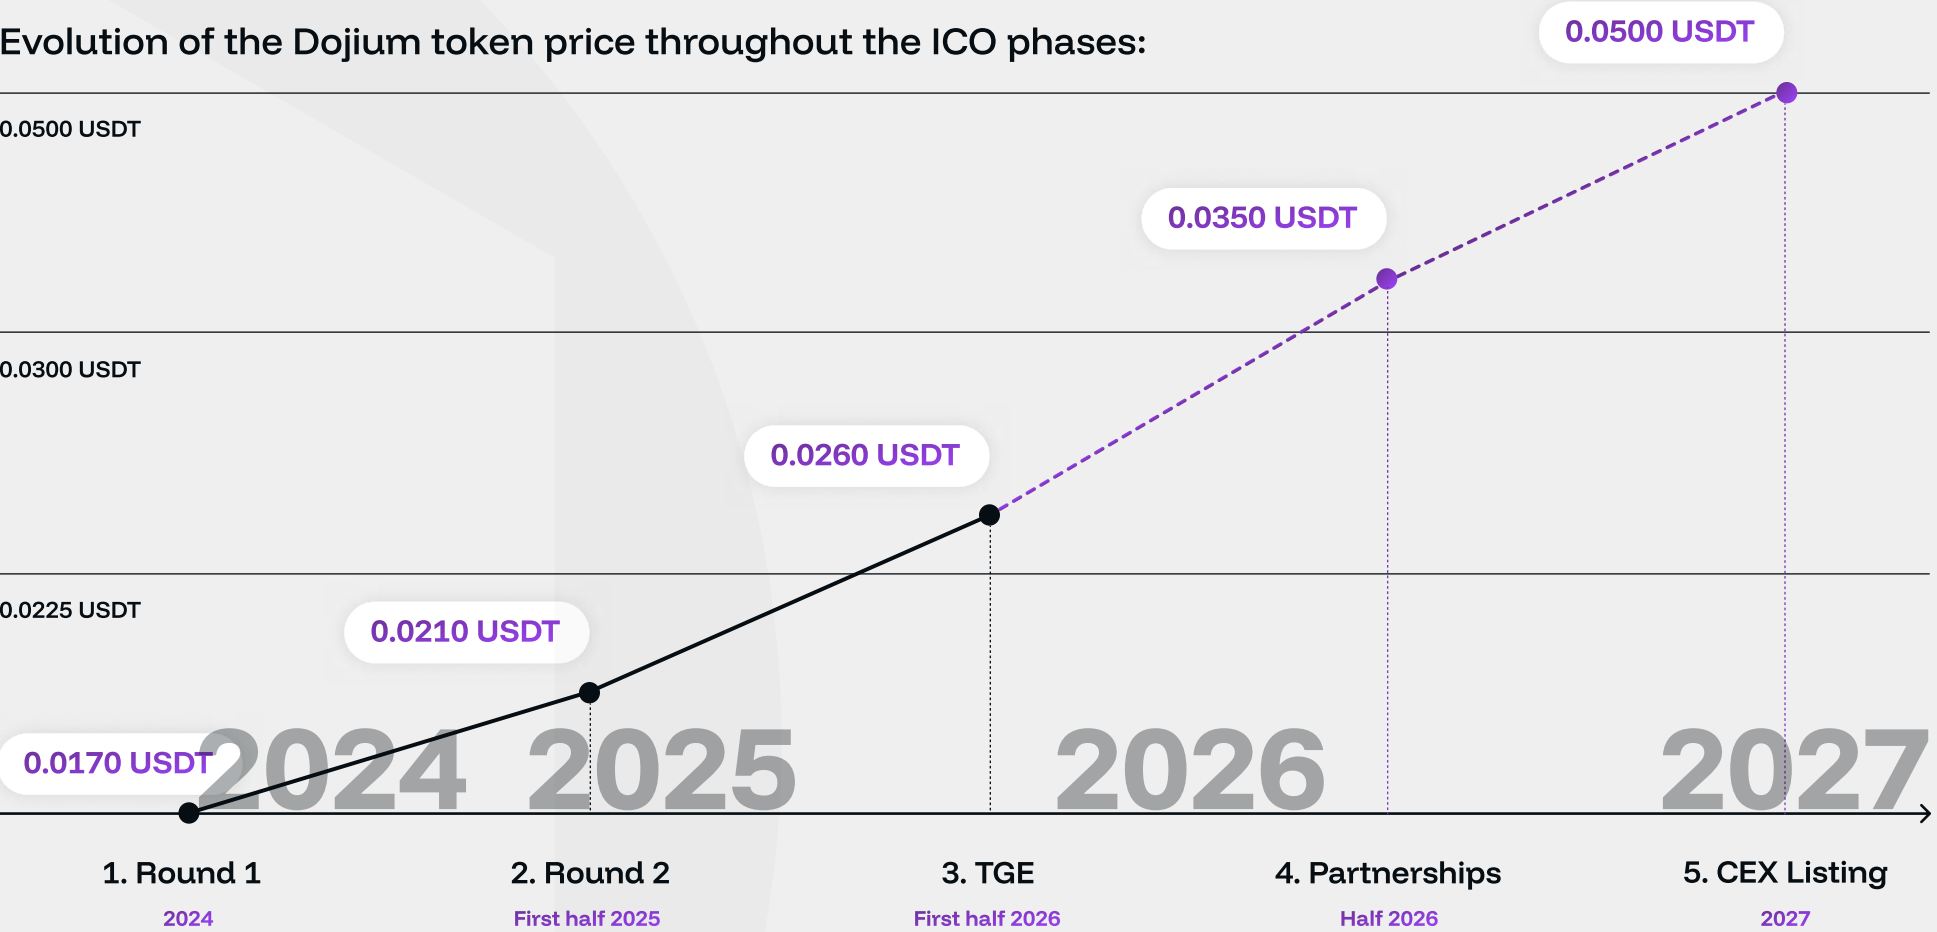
Evolution of the Dojium token price throughout the ICO phases:

0.0500 USDT

0.0500 USDT

0.0350 USDT

0.0300 USDT

0.0260 USDT

0.0225 USDT

0.0210 USDT

0.0170 USDT

2024 2025 2026 2027

1. Round 1
2024

2. Round 2
First half 2025

3. TGE
First half 2026

4. Partnerships
Half 2026

5. CEX Listing
2027